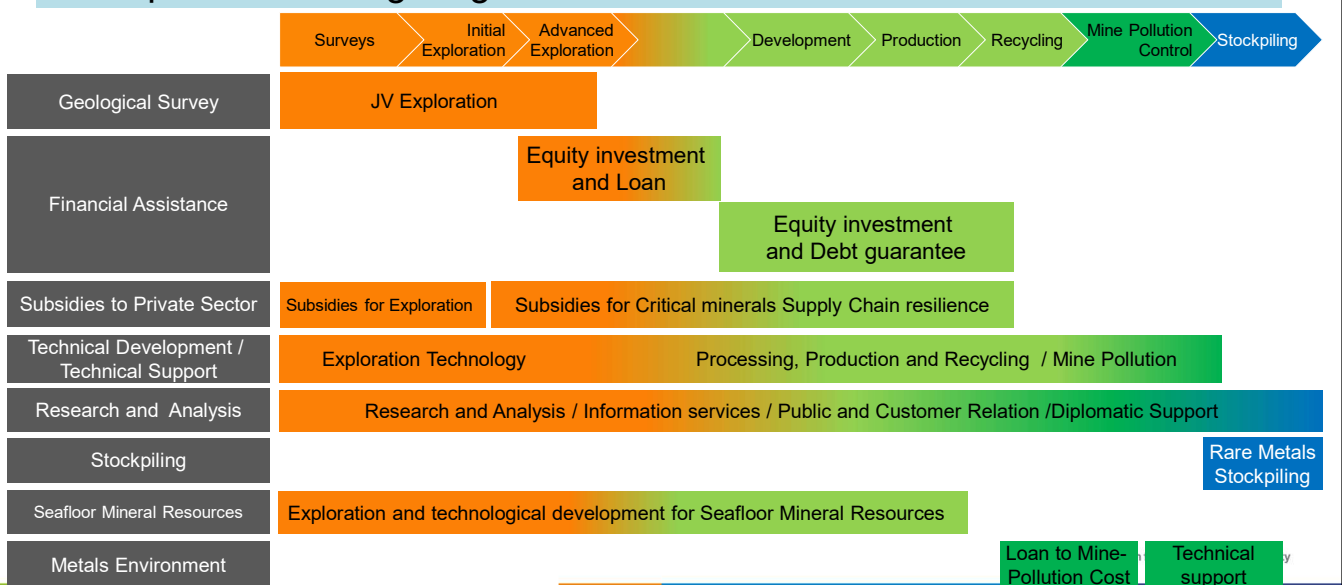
Surveys | Initial Exploration | Advanced Exploration | Development | Production | Recycling | Mine Pollution Control | Stockpiling

| | |
|---|---|
| Geological Survey | JV Exploration |
| Financial Assistance | Equity investment and Loan; Equity investment and Debt guarantee |
| Subsidies to Private Sector | Subsidies for Exploration; Subsidies for Critical minerals Supply Chain resilience |
| Technical Development / Technical Support | Exploration Technology; Processing, Production and Recycling / Mine Pollution |
| Research and Analysis | Research and Analysis / Information services / Public and Customer Relation /Diplomatic Support |
| Stockpiling | Rare Metals Stockpiling |
| Seafloor Mineral Resources | Exploration and technological development for Seafloor Mineral Resources |
| Metals Environment | Loan to Mine-Pollution Cost; Technical support |